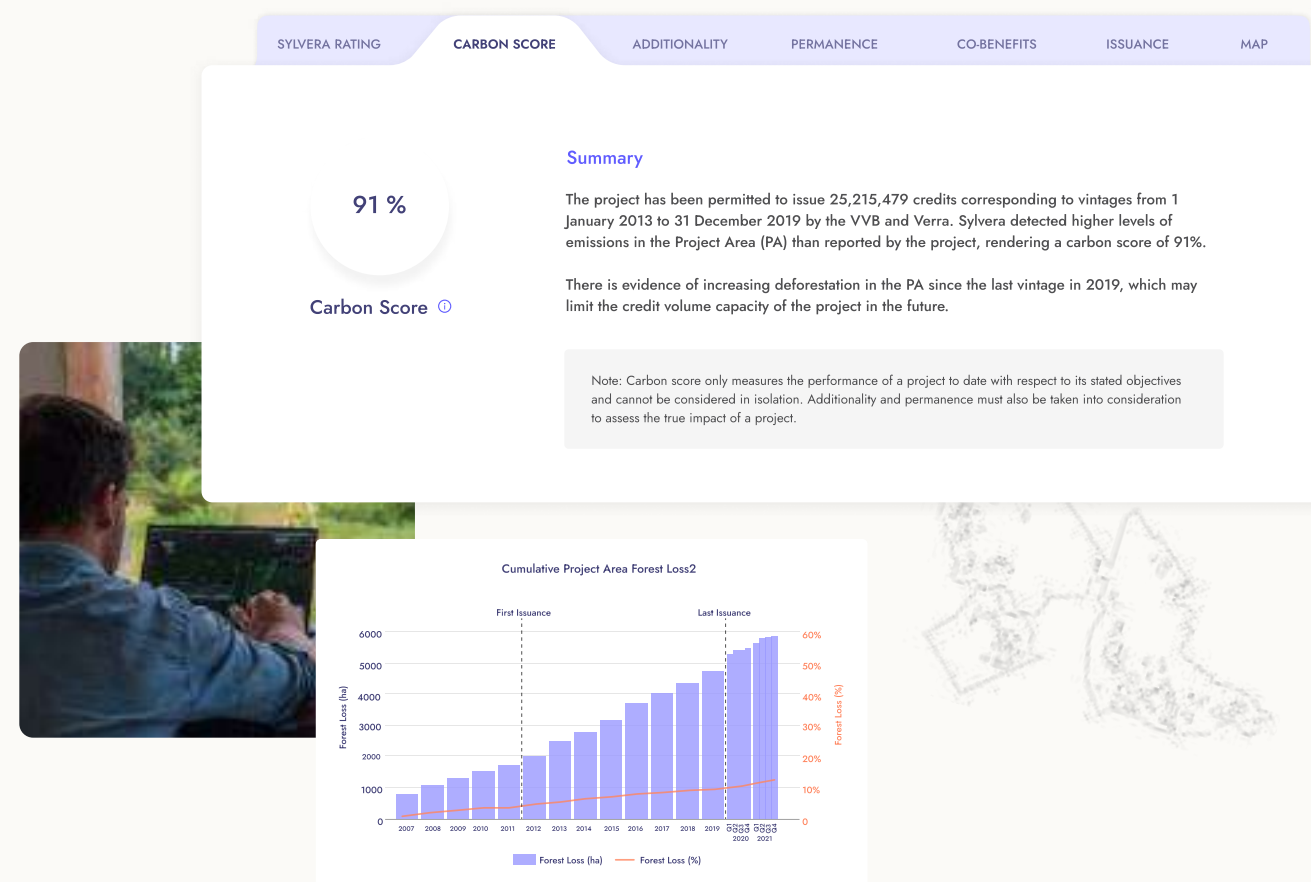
SYLVERA RATING CARBON SCORE ADDITIONALITY PERMANENCE CO-BENEFITS ISSUANCE MAP

91 %

Carbon Score

Summary

The project has been permitted to issue 25,215,479 credits corresponding to vintages from 1 January 2013 to 31 December 2019 by the VVB and Verra. Sylvera detected higher levels of emissions in the Project Area (PA) than reported by the project, rendering a carbon score of 91%.

There is evidence of increasing deforestation in the PA since the last vintage in 2019, which may limit the credit volume capacity of the project in the future.

Note: Carbon score only measures the performance of a project to date with respect to its stated objectives and cannot be considered in isolation. Additionality and permanence must also be taken into consideration to assess the true impact of a project.

Cumulative Project Area Forest Loss2

First Issuance

Last Issuance

Forest Loss (ha)

Forest Loss (%)

6000
5000
4000
3000
2000
1000
0

60%
50%
40%
30%
20%
10%
0

2007 2008 2009 2010 2011 2012 2013 2014 2015 2016 2017 2018 2019 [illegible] 2020 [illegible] 2021

Forest Loss (ha) Forest Loss (%)